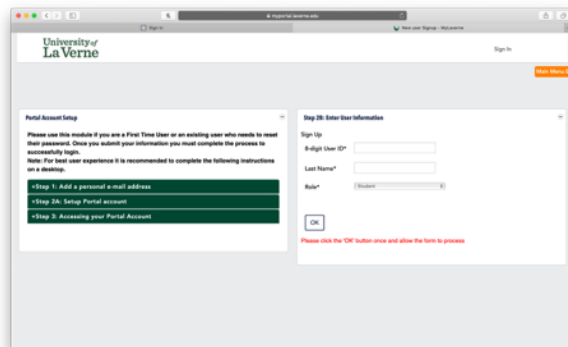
myportal.laverne.edu

Sign In

New user Signup - MyLaverne

University of La Verne

Sign In

Main Menu

Portal Account Setup

Please use this module if you are a First Time User or an existing user who needs to reset their password. Once you submit your information you must complete the process to successfully login.
Note: For best user experience it is recommended to complete the following instructions on a desktop.

+Step 1: Add a personal e-mail address

+Step 2A: Setup Portal account

+Step 3: Accessing your Portal Account

Step 2B: Enter User Information

Sign Up

8-digit User ID*

Last Name*

Role*

Student

OK

Please click the 'OK' button once and allow the form to process